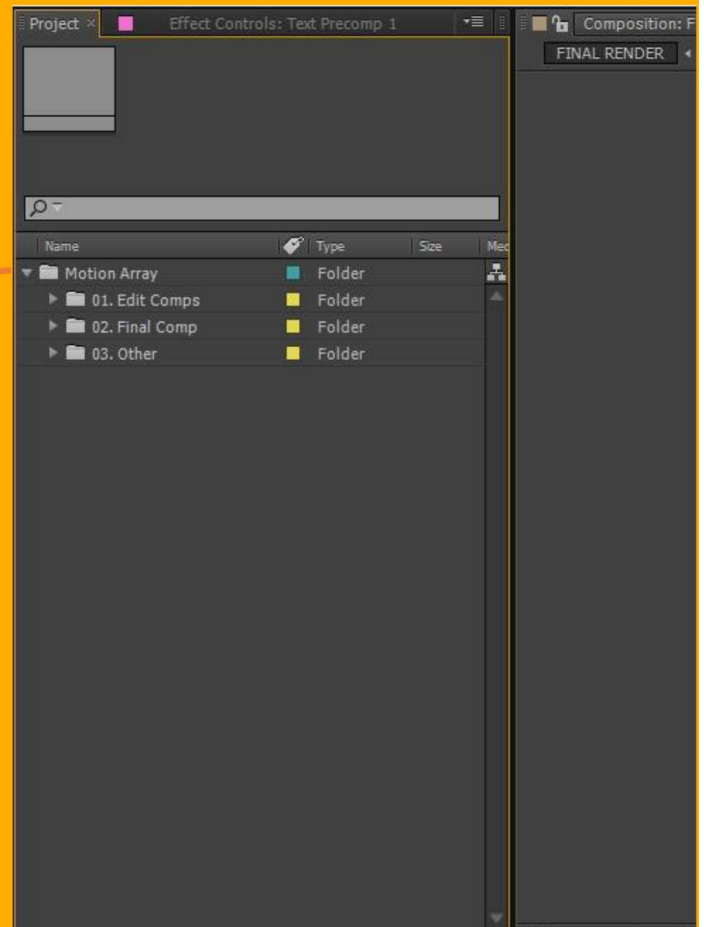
Project × Effect Controls: Text Precomp 1

Composition: F

FINAL RENDER

| Name | Type | Size | Med |
|---|---|---|---|
| Motion Array | Folder | | |
| 01. Edit Comps | Folder | | |
| 02. Final Comp | Folder | | |
| 03. Other | Folder | | |